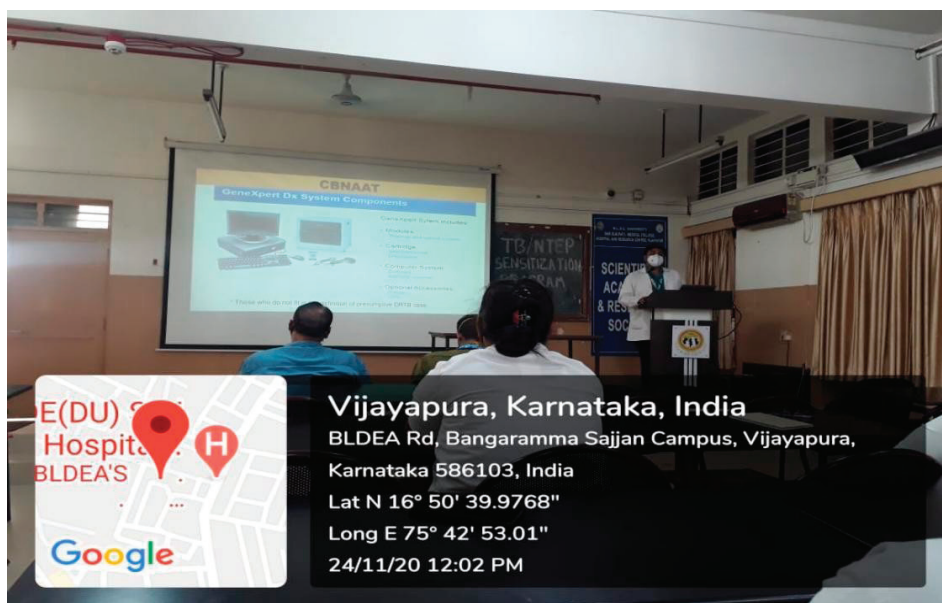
CBNAAT

GeneXpert Dx System Components

GeneXpert System includes:

Modules

Cartridge

Computer System

Optional Accessories

TB/NTEP SENSITIZATION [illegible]

SCIENTI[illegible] ACA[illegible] & RES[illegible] SOC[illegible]

E(DU) S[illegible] Hospita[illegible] BLDEA'S

H

Google

Vijayapura, Karnataka, India

BLDEA Rd, Bangaramma Sajjan Campus, Vijayapura, Karnataka 586103, India

Lat N 16° 50' 39.9768"

Long E 75° 42' 53.01"

24/11/20 12:02 PM